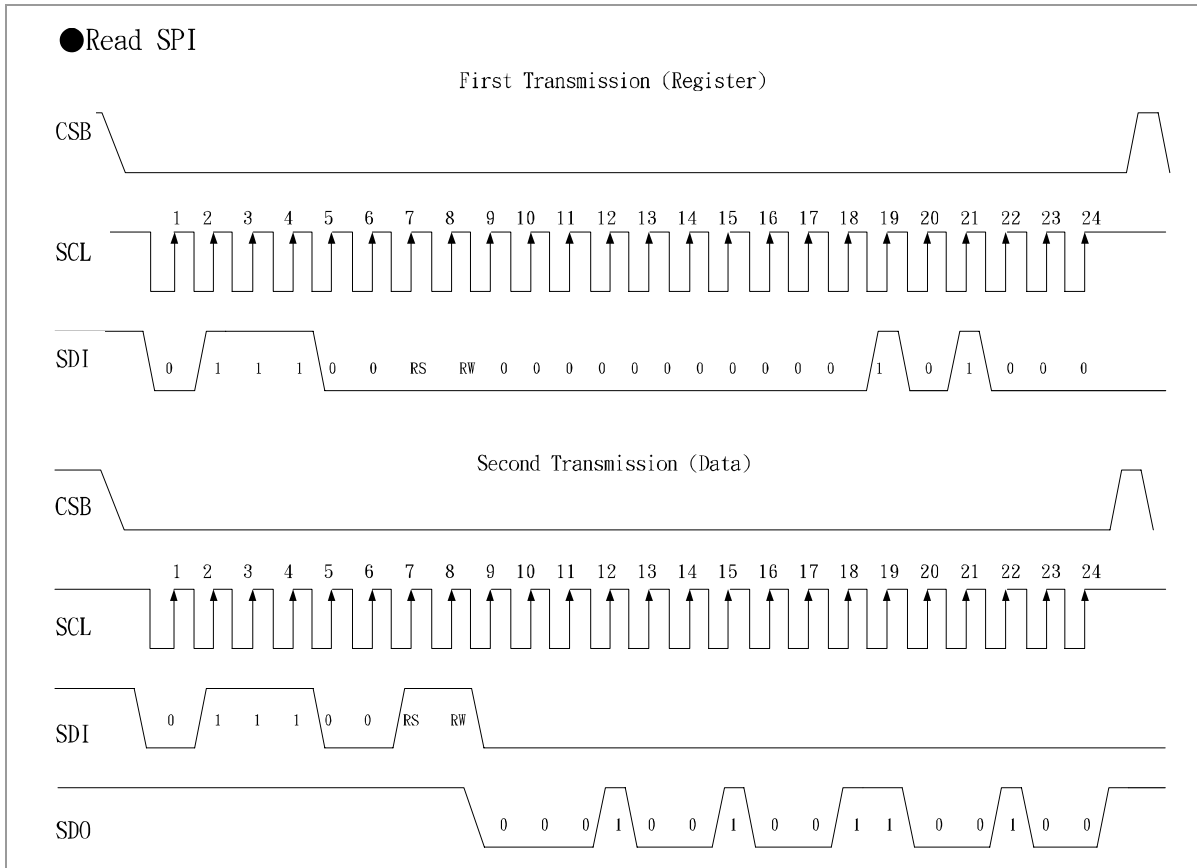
●Read SPI

First Transmission (Register)

CSB

1 2 3 4 5 6 7 8 9 10 11 12 13 14 15 16 17 18 19 20 21 22 23 24

SCL

SDI 0 1 1 1 0 0 RS RW 0 0 0 0 0 0 0 0 0 0 1 0 1 0 0 0

Second Transmission (Data)

CSB

1 2 3 4 5 6 7 8 9 10 11 12 13 14 15 16 17 18 19 20 21 22 23 24

SCL

SDI 0 1 1 1 0 0 RS RW

SDO 0 0 0 1 0 0 1 0 0 1 1 0 0 1 0 0